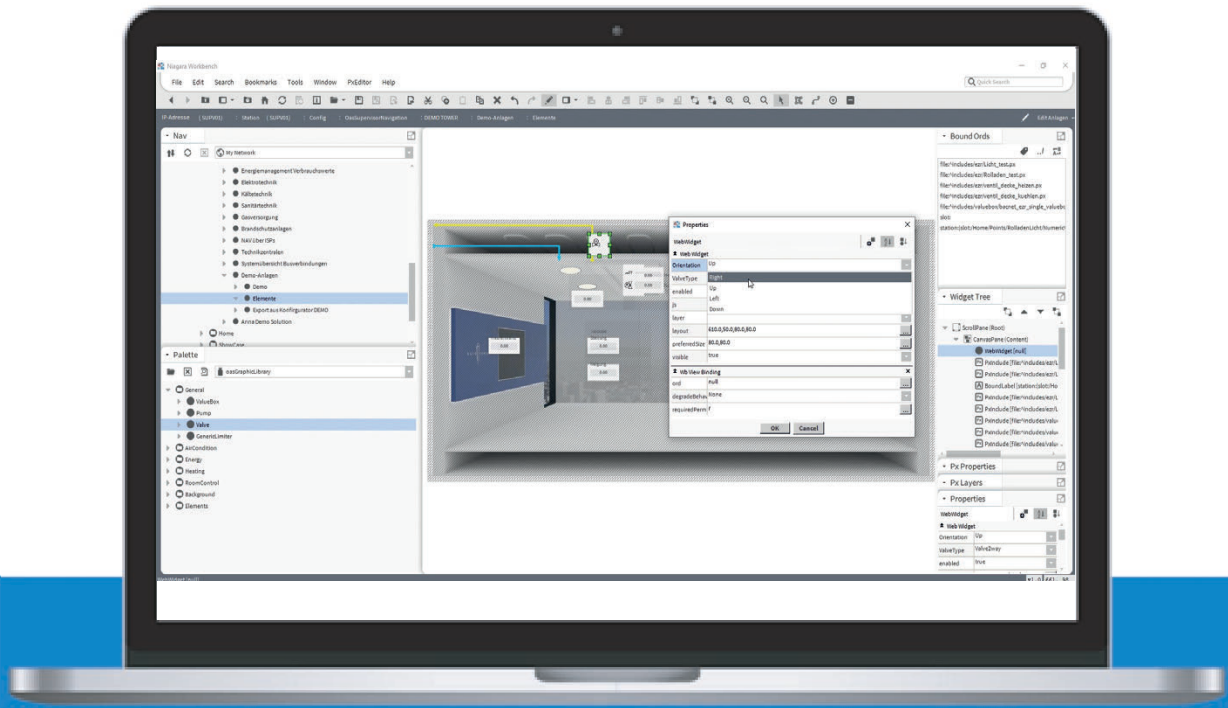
Niagara Workbench

File Edit Search Bookmarks Tools Window PxEditor Help

Quick Search

Nav

My Network

Energiemanagement Verbrauchswerte
Elektrotechnik
Kältetechnik
Sanitärtechnik
Gasversorgung
Brandschutzanlagen
NAV über ISPs
Technikzentralen
Systemübersicht Busverbindungen
Demo-Anlagen
Demo
Elemente
Export aus Konfigurator DEMO
Anna Demo Solution
Home
ShowCase

Palette

oasGraphicLibrary

General
ValueBox
Pump
Valve
GenericLimiter
AirCondition
Energy
Heating
RoomControl
Background
Elements

Properties

WebWidget

Web Widget
Orientation Up
ValueType Right
enabled Up
js Left
Down
layer
layout 610.0,50.0,80.0,80.0
preferredSize 80.0,80.0
visible true
Mb View Binding
ord null
degradeBehav None
requiredPerm r

OK Cancel

Bound Ords

file:^includes/ezr/Licht_test.px
file:^includes/ezr/Rolladen_test.px
file:^includes/ezr/ventil_decke_heizen.px
file:^includes/ezr/ventil_decke_kuehlen.px
file:^includes/valvebox/bocret_ezr_single_valvebo
slot
station:|slot/Home/Points/RolladenLicht/Numeric

Widget Tree

ScrollPane (Root)
CanvasPane (Content)
WebWidget (null)
PxInclude (file:^includes/ezr/L
PxInclude (file:^includes/ezr/L
BoundLabel (station:|slot/Ho
PxInclude (file:^includes/ezr/L
PxInclude (file:^includes/ezr/L
PxInclude (file:^includes/valv
PxInclude (file:^includes/valv
PxInclude (file:^includes/valv

Px Properties

Px Layers

Properties

WebWidget

Web Widget
Orientation Up
ValueType Valve2way
enabled true